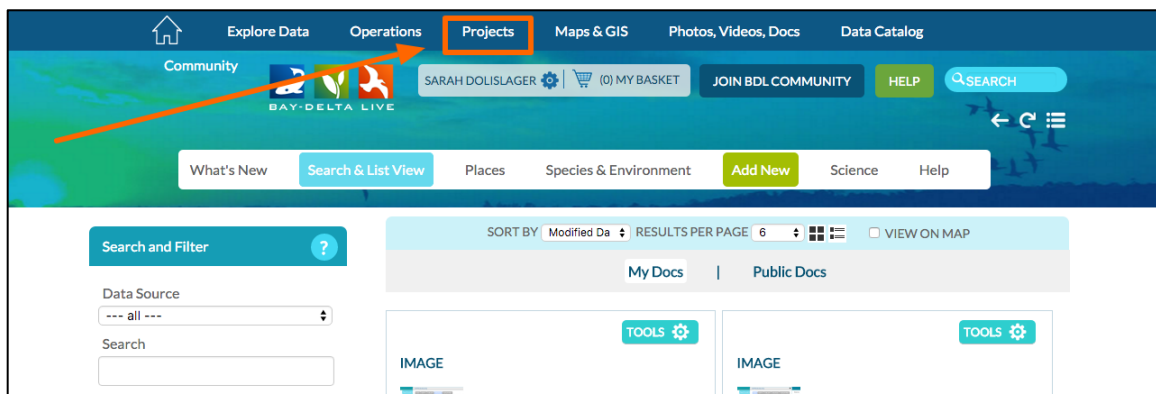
Explore Data
Operations
Projects
Maps & GIS
Photos, Videos, Docs
Data Catalog
Community

BAY-DELTA LIVE

SARAH DOLISLAGER
(0) MY BASKET
JOIN BDL COMMUNITY
HELP
SEARCH

What's New
Search & List View
Places
Species & Environment
Add New
Science
Help

Search and Filter
?
Data Source
--- all ---
Search

SORT BY Modified Da
RESULTS PER PAGE 6
VIEW ON MAP

My Docs | Public Docs

TOOLS
IMAGE

TOOLS
IMAGE